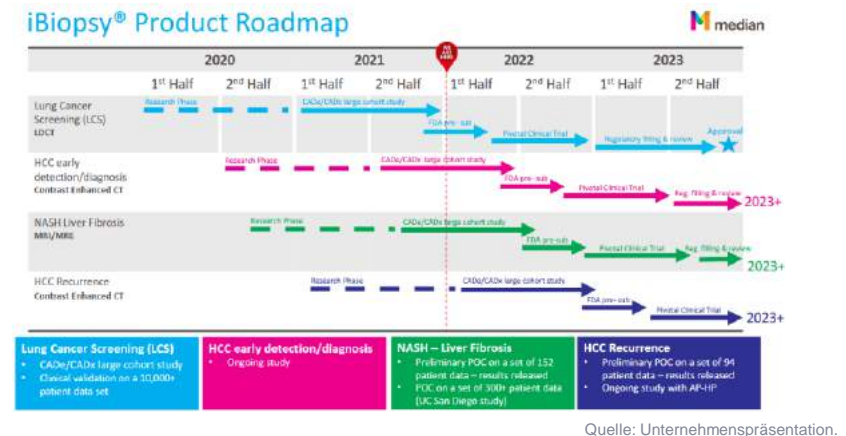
iBiopsy® Product Roadmap

median

| | 2020 | | 2021 | | 2022 | | 2023 | |
|---|---|---|---|---|---|---|---|---|
| | 1st Half | 2nd Half | 1st Half | 2nd Half | 1st Half | 2nd Half | 1st Half | 2nd Half |

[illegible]

Lung Cancer Screening (LCS) LDCT

Research Phase

CADe/CADx large cohort study

FDA pre-sub

Pivotal Clinical Trial

Regulatory filing & review

Approval

HCC early detection/diagnosis Contrast Enhanced CT

Research Phase

CADe/CADx large cohort study

FDA pre-sub

Pivotal Clinical Trial

Reg. filing & review

2023+

NASH Liver Fibrosis MRI/MRE

Research Phase

CADe/CADx large cohort study

FDA pre-sub

Pivotal Clinical Trial

Reg. filing & review

2023+

HCC Recurrence Contrast Enhanced CT

Research Phase

CADe/CADx large cohort study

FDA pre-sub

Pivotal Clinical Trial

2023+

Lung Cancer Screening (LCS)
• CADe/CADx large cohort study
• Clinical validation on a 10,000+ patient data set

HCC early detection/diagnosis
• Ongoing study

NASH – Liver Fibrosis
• Preliminary POC on a set of 152 patient data – results released
• POC on a set of 300+ patient data (UC San Diego study)

HCC Recurrence
• Preliminary POC on a set of 94 patient data – results released
• Ongoing study with AP-HP

Quelle: Unternehmenspräsentation.